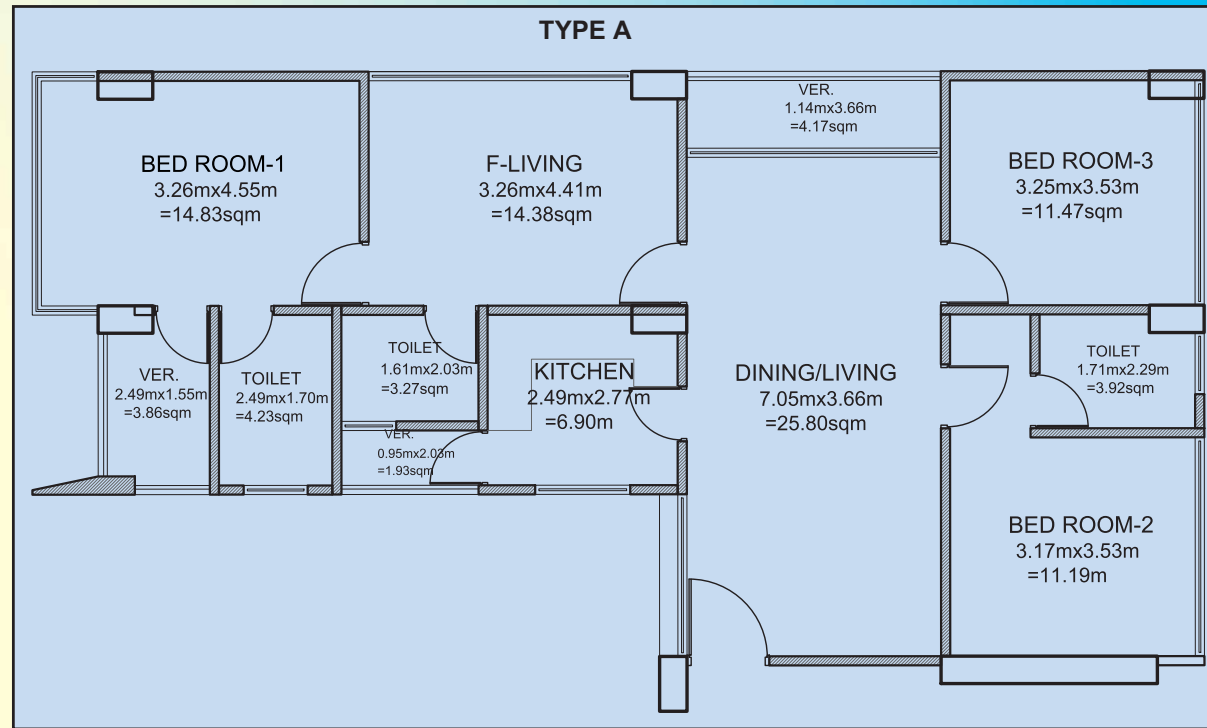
TYPE A

VER.
1.14mx3.66m
=4.17sqm

BED ROOM-1
3.26mx4.55m
=14.83sqm

F-LIVING
3.26mx4.41m
=14.38sqm

BED ROOM-3
3.25mx3.53m
=11.47sqm

TOILET
1.61mx2.03m
=3.27sqm

VER.
2.49mx1.55m
=3.86sqm

TOILET
2.49mx1.70m
=4.23sqm

KITCHEN
2.49mx2.77m
=6.90m

DINING/LIVING
7.05mx3.66m
=25.80sqm

TOILET
1.71mx2.29m
=3.92sqm

VER.
0.95mx2.03m
=1.93sqm

BED ROOM-2
3.17mx3.53m
=11.19m